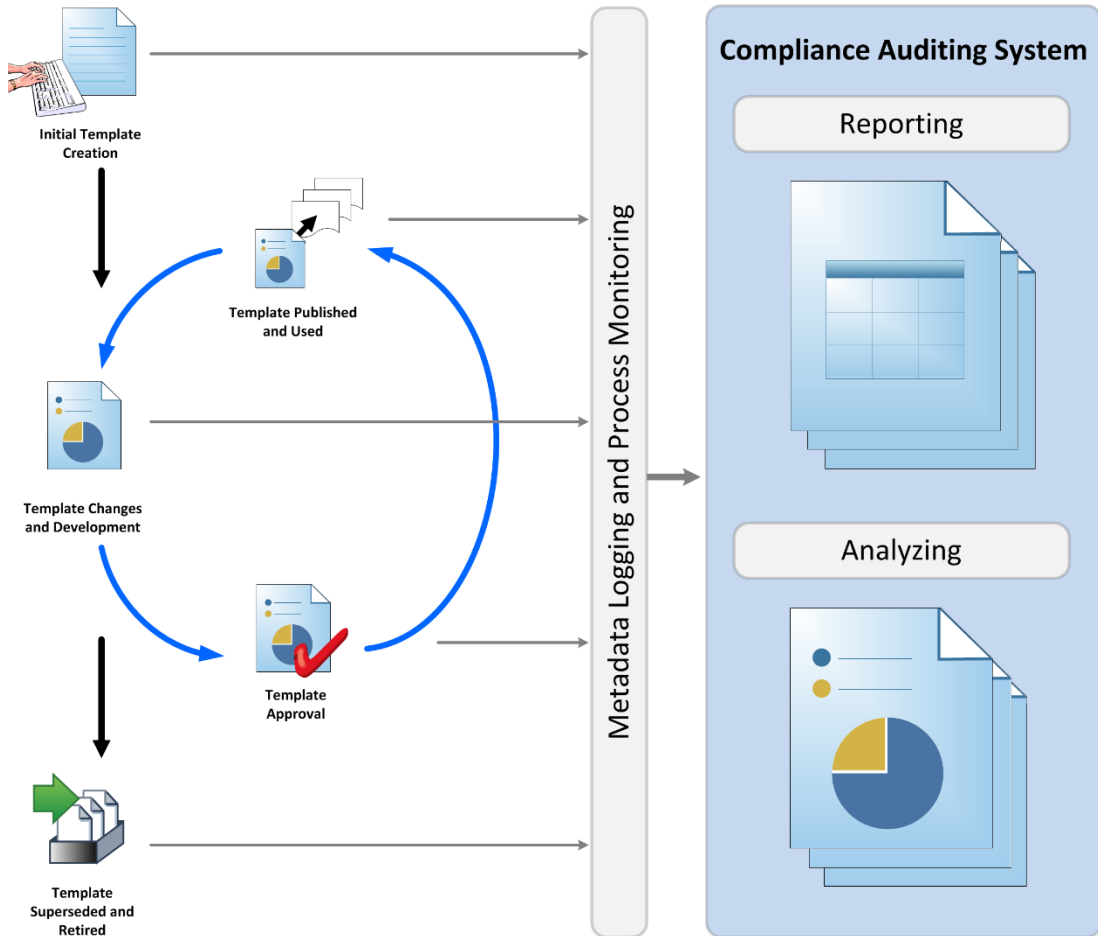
Initial Template Creation

Template Published and Used

Template Changes and Development

Template Approval

Template Superseded and Retired

Metadata Logging and Process Monitoring

Compliance Auditing System

Reporting

Analyzing